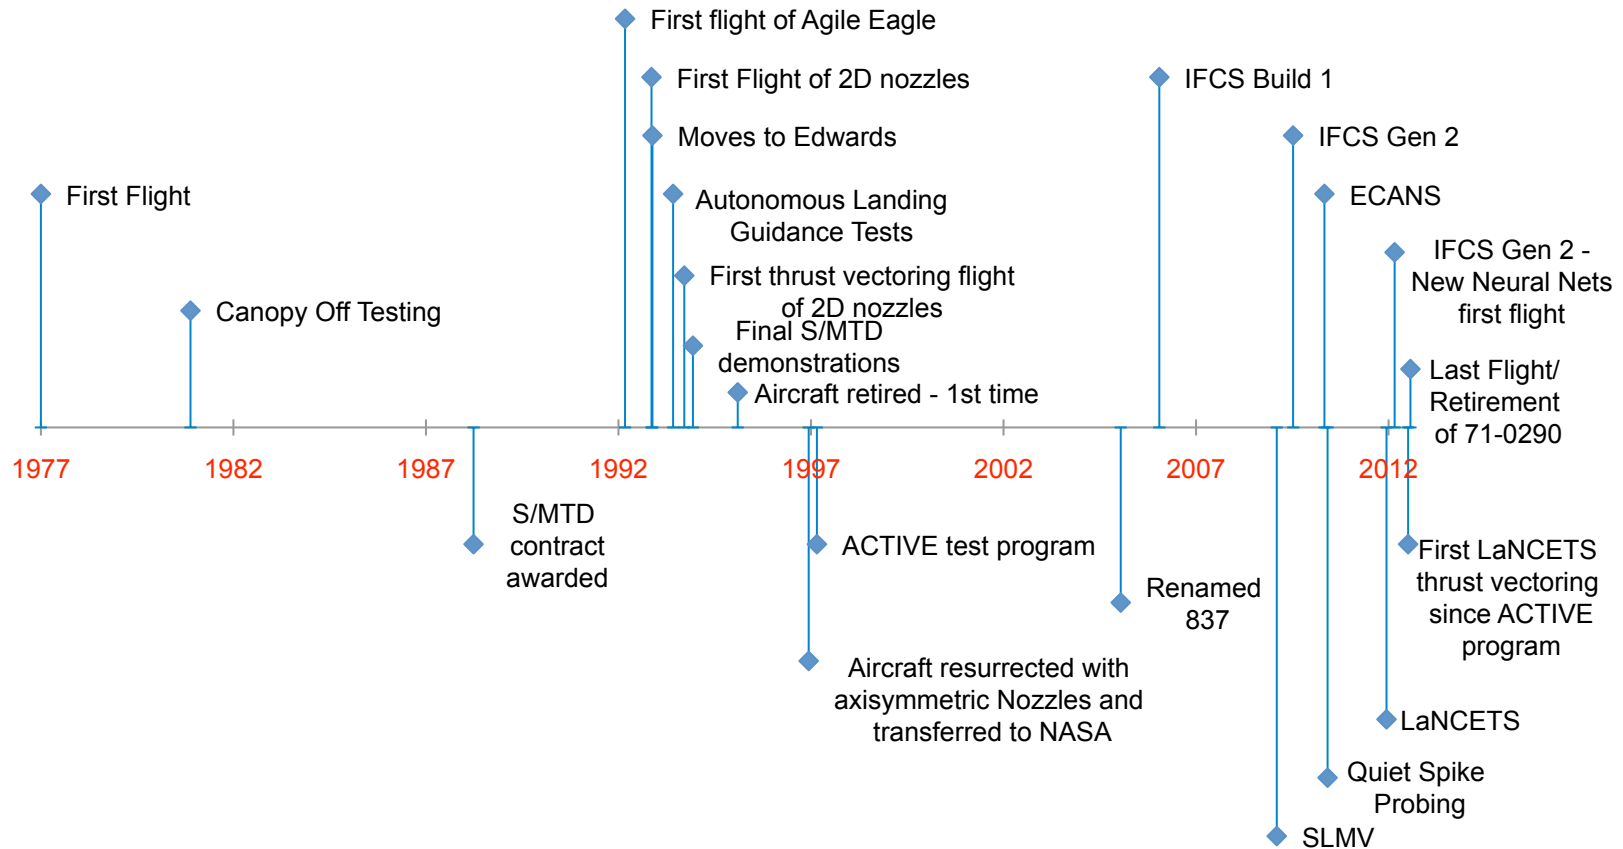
First flight of Agile Eagle

First Flight of 2D nozzles

IFCS Build 1

Moves to Edwards

IFCS Gen 2

First Flight

ECANS

Autonomous Landing Guidance Tests

IFCS Gen 2 - New Neural Nets first flight

First thrust vectoring flight of 2D nozzles

Canopy Off Testing

Final S/MTD demonstrations

Last Flight/ Retirement of 71-0290

Aircraft retired - 1st time

1977

1982

1987

1992

1997

2002

2007

2012

S/MTD contract awarded

ACTIVE test program

First LaNCETS thrust vectoring since ACTIVE program

Renamed 837

Aircraft resurrected with axisymmetric Nozzles and transferred to NASA

LaNCETS

Quiet Spike Probing

SLMV